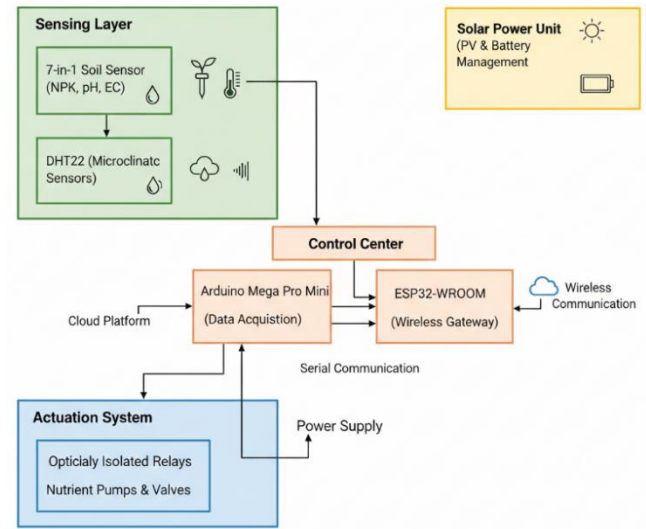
Sensing Layer

7-in-1 Soil Sensor (NPK, pH, EC)

DHT22 (Microclinatc Sensors)

Solar Power Unit (PV & Battery Management

Control Center

Arduino Mega Pro Mini (Data Acquistion)

ESP32-WROOM (Wireless Gateway)

Wireless Communication

Cloud Platform

Serial Communication

Actuation System

Opticialy Isolated Relays
Nutrient Pumps & Valves

Power Supply